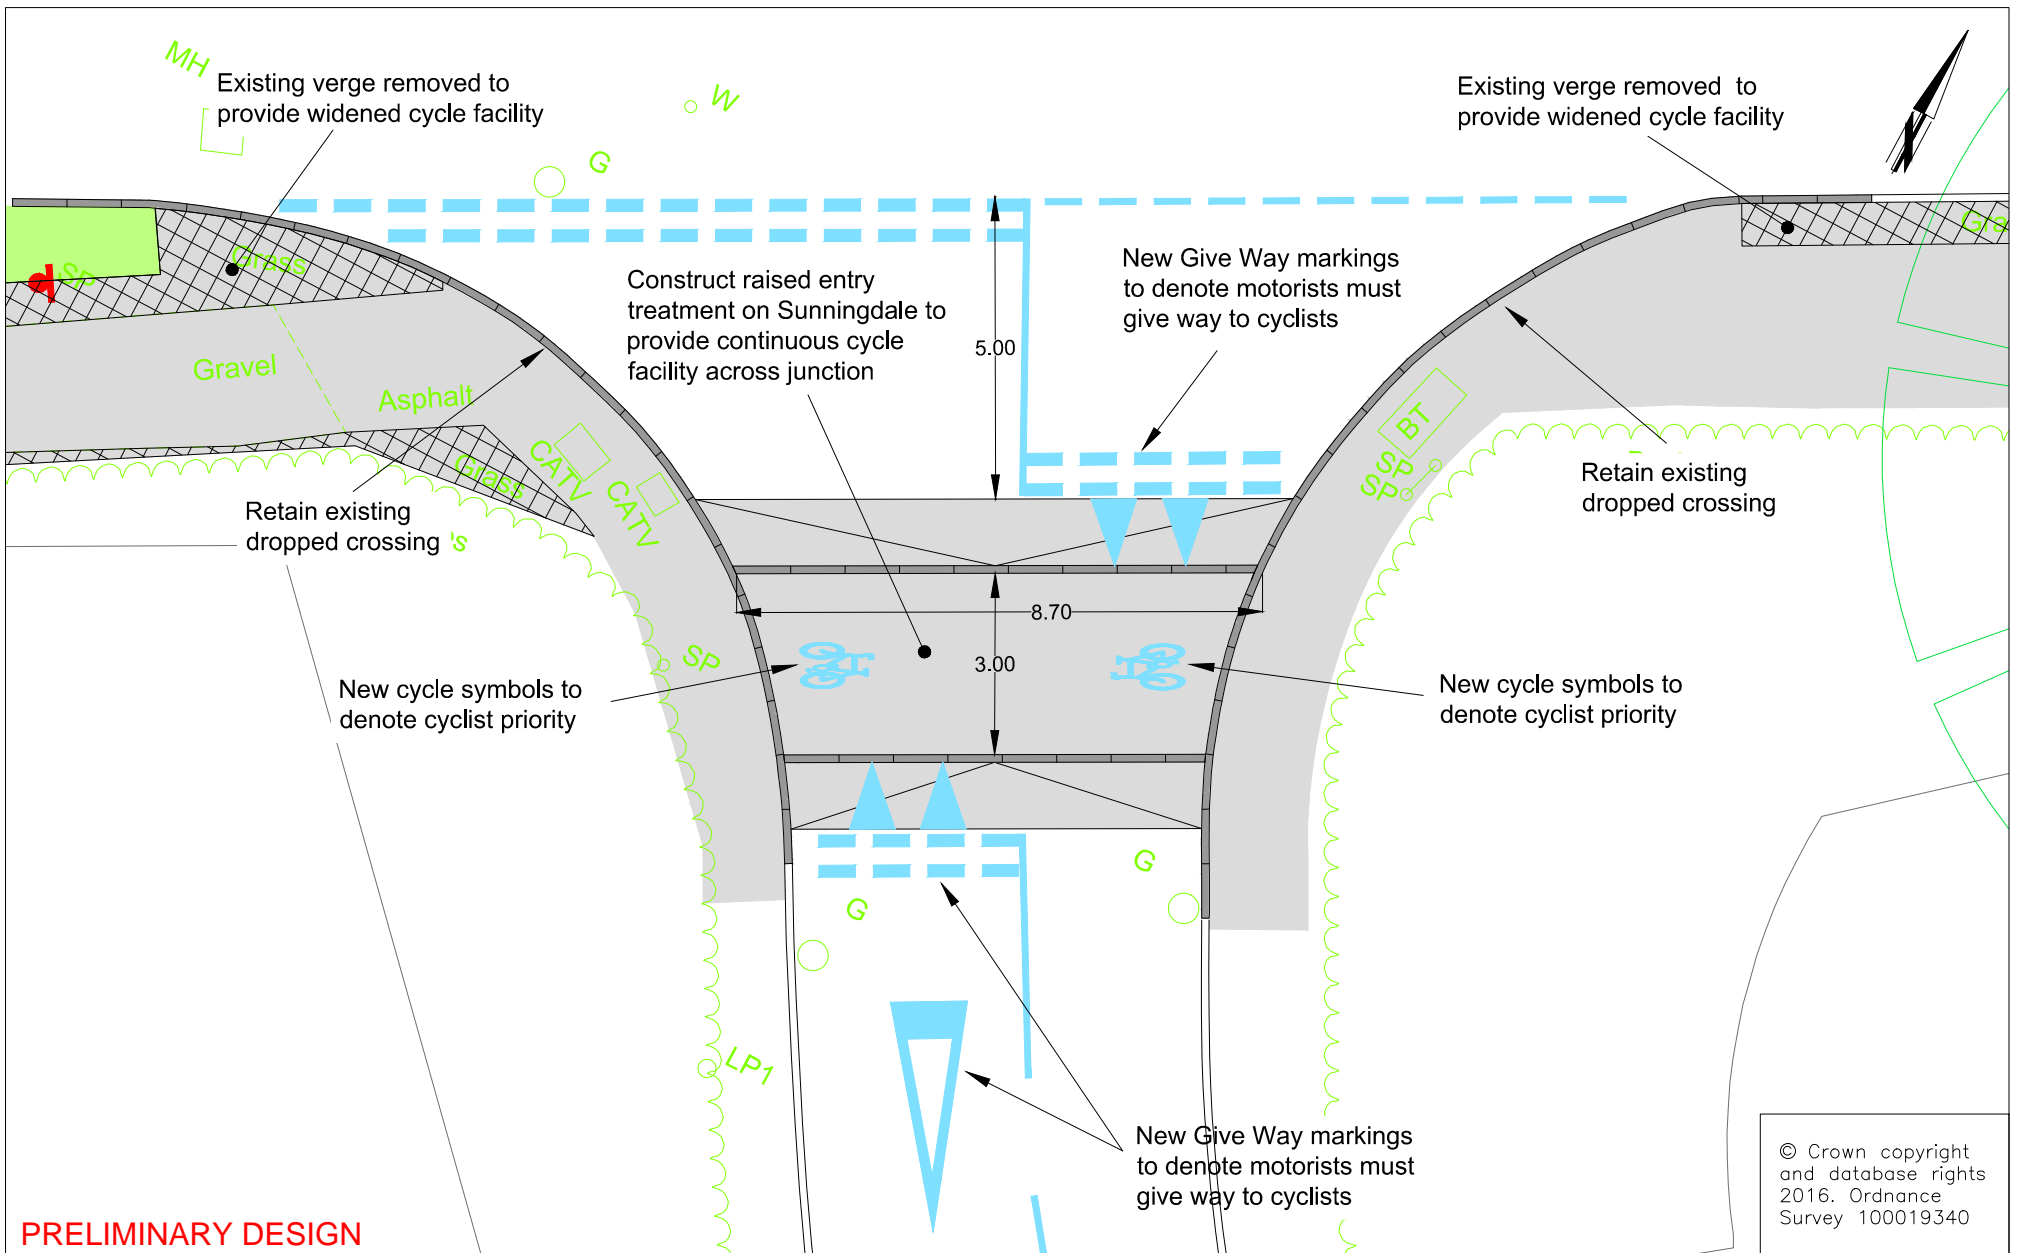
MH

Existing verge removed to provide widened cycle facility

W

G

Existing verge removed to provide widened cycle facility

Grass

SP

Construct raised entry treatment on Sunningdale to provide continuous cycle facility across junction

5.00

New Give Way markings to denote motorists must give way to cyclists

Gravel

Asphalt

CATV

CATV

Grass

BT

SSP

SP

Retain existing dropped crossing

Retain existing dropped crossing

8.70

SP

3.00

New cycle symbols to denote cyclist priority

New cycle symbols to denote cyclist priority

G

G

LP1

New Give Way markings to denote motorists must give way to cyclists

© Crown copyright and database rights 2016. Ordnance Survey 100019340

PRELIMINARY DESIGN